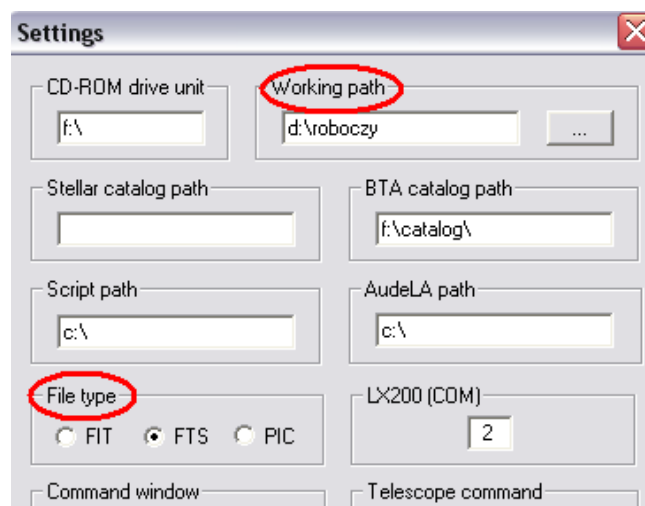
Settings

CD-ROM drive unit
f:\

Working path
d:\roboczy
...

Stellar catalog path

BTA catalog path
f:\catalog\

Script path
c:\

AudeLA path
c:\

File type
FIT FTS PIC

LX200 (COM)
2

Command window

Telescope command